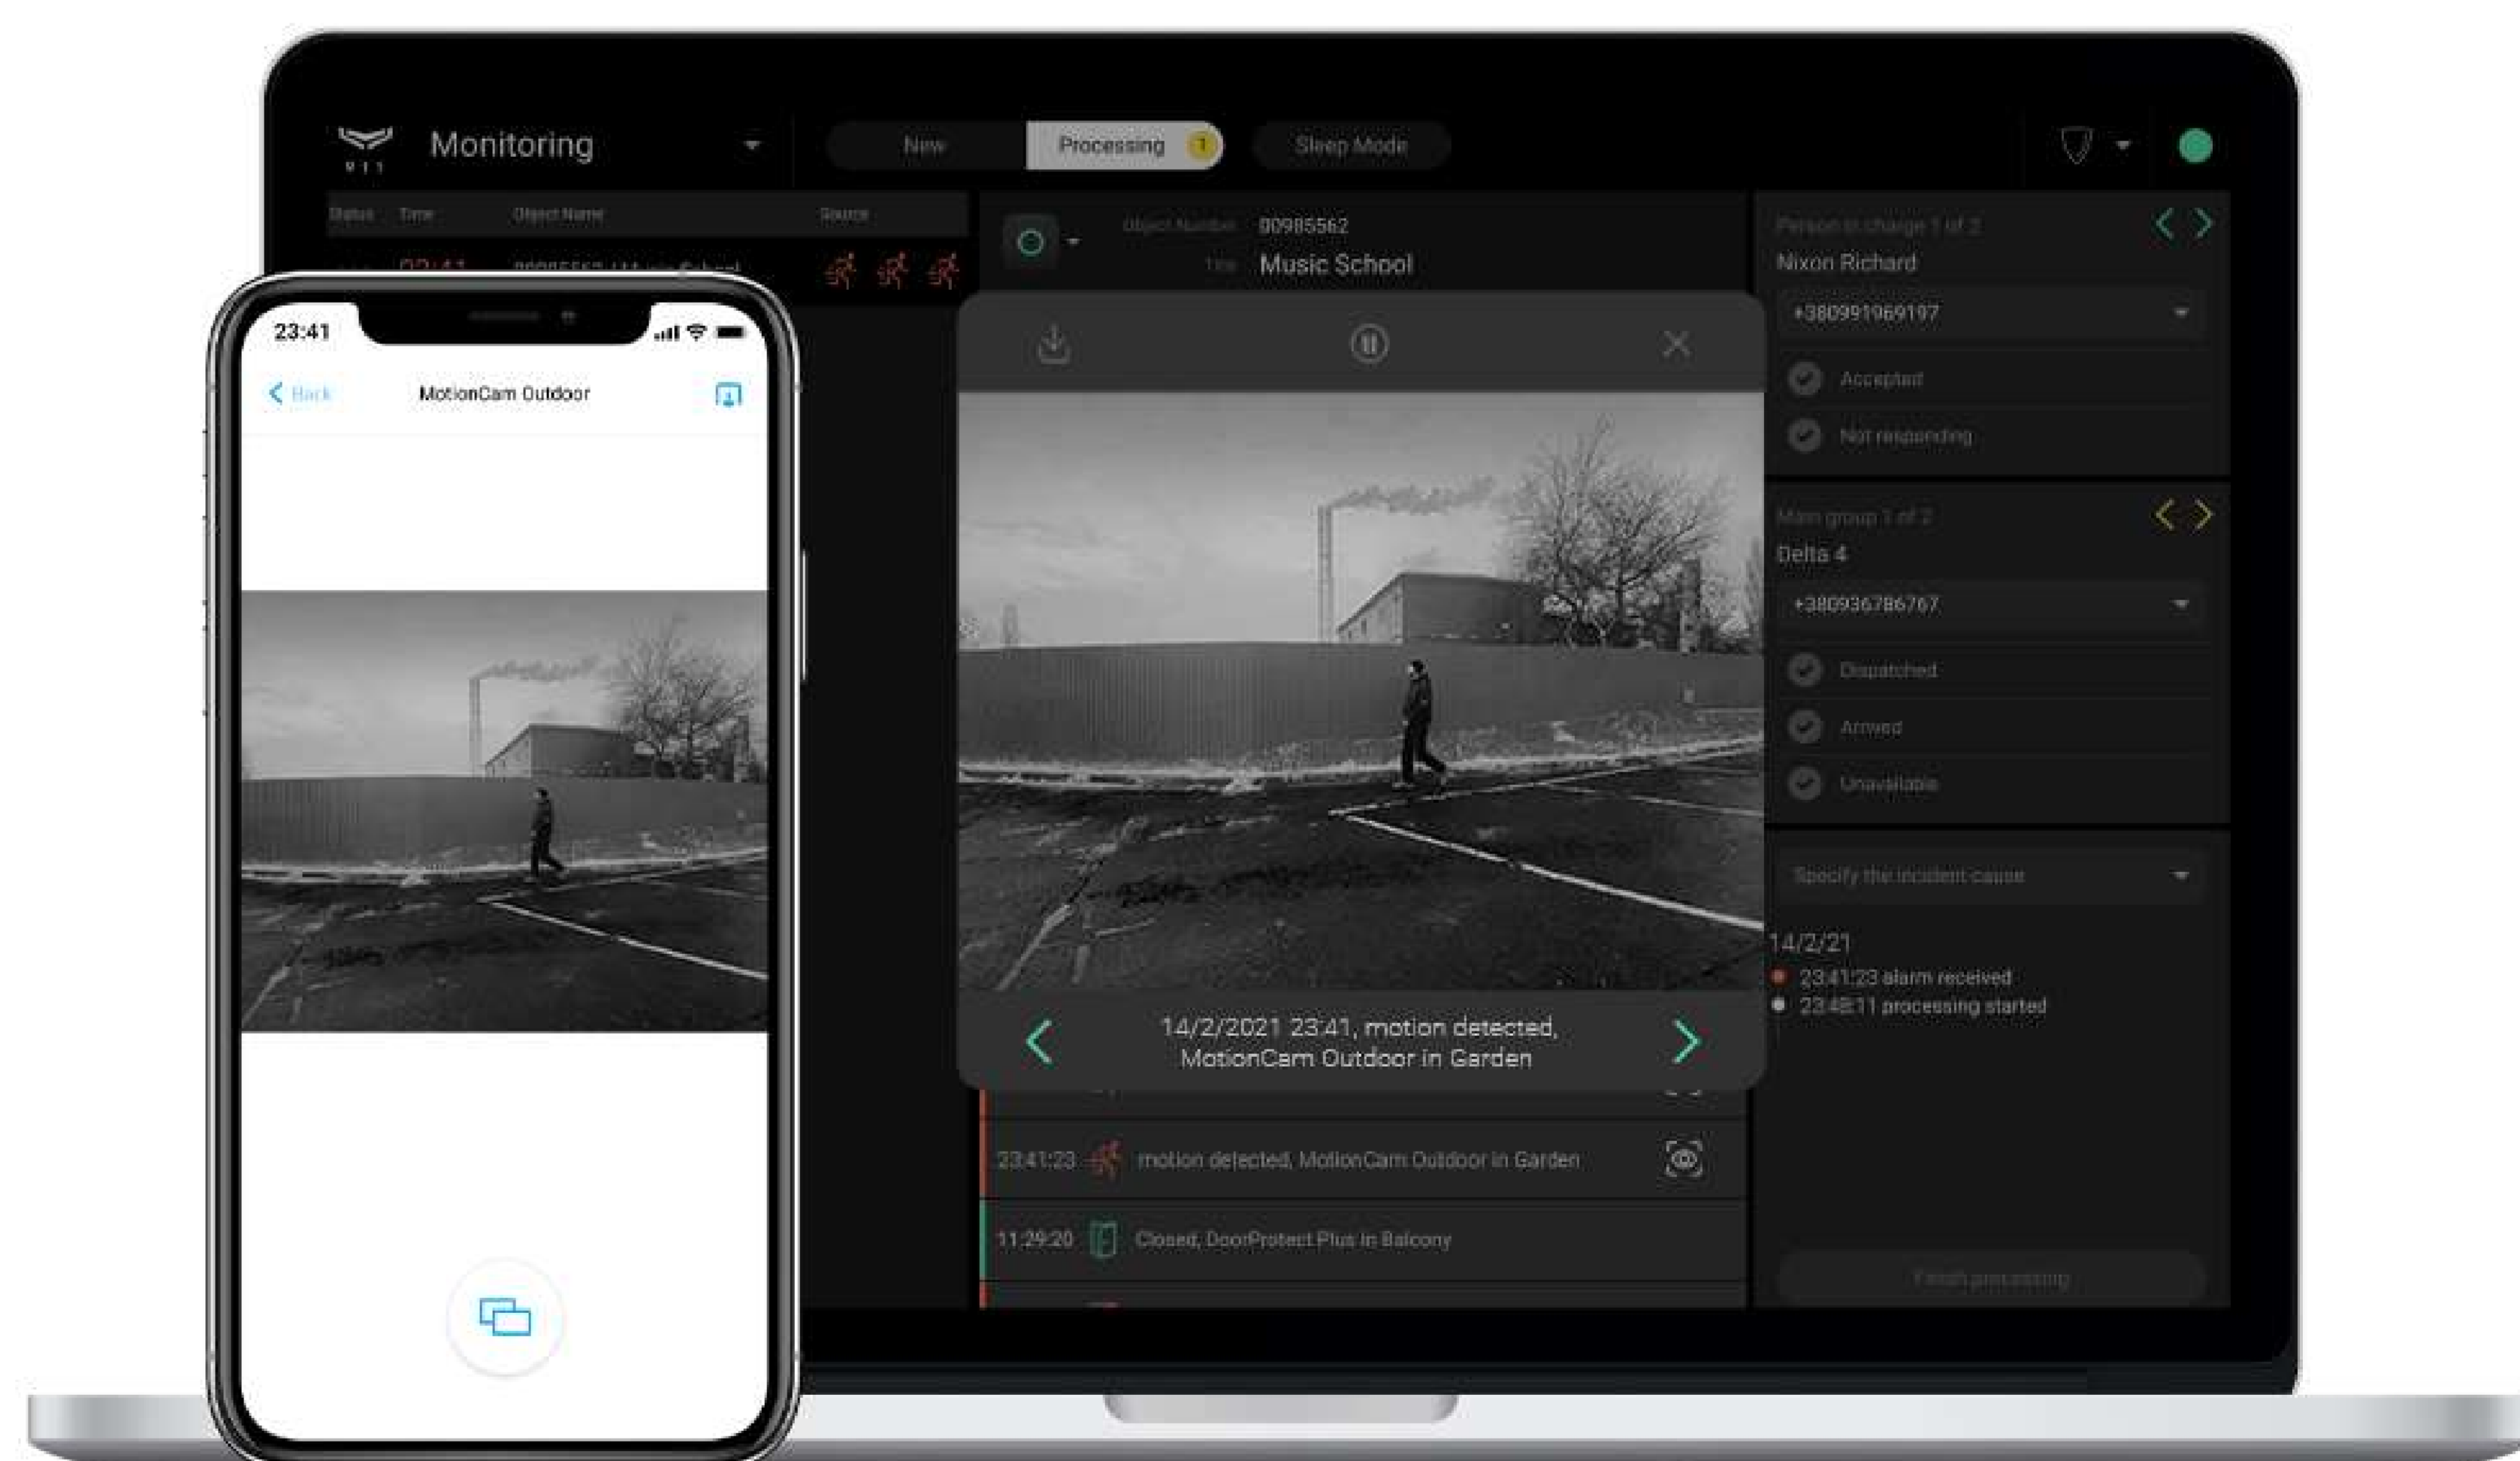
911

Monitoring

New

Processing 1

Sleep Mode

Status Time Object Name Source

23:41 80985562 Music School

Object Number 80985562

Title Music School

Person in charge 1 of 2

Nixon Richard

+380991069197

Accepted

Not responding

Main group 1 of 2

Delta 4

+380936786767

Dispatched

Arrived

Unavailable

Specify the incident cause

14/2/21

23:41:23 alarm received

23:48:11 processing started

14/2/2021 23:41, motion detected, MotionCam Outdoor in Garden

23:41:23 motion detected, MotionCam Outdoor in Garden

11:29:20 Closed, DoorProtect Plus in Balcony

Finish processing

23:41

Back

MotionCam Outdoor